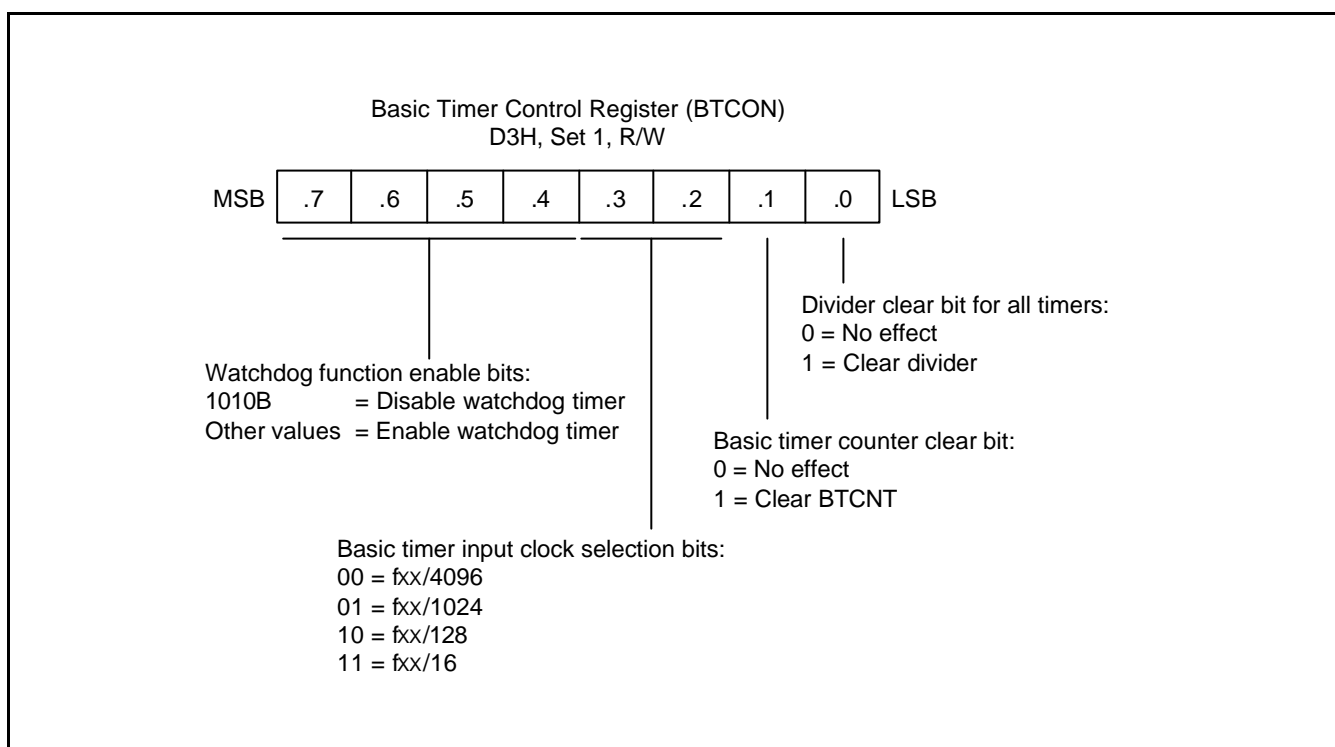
Basic Timer Control Register (BTCON)
D3H, Set 1, R/W

MSB .7 .6 .5 .4 .3 .2 .1 .0 LSB

Divider clear bit for all timers:
0 = No effect
1 = Clear divider

Watchdog function enable bits:
1010B = Disable watchdog timer
Other values = Enable watchdog timer

Basic timer counter clear bit:
0 = No effect
1 = Clear BTCNT

Basic timer input clock selection bits:
00 = fxx/4096
01 = fxx/1024
10 = fxx/128
11 = fxx/16